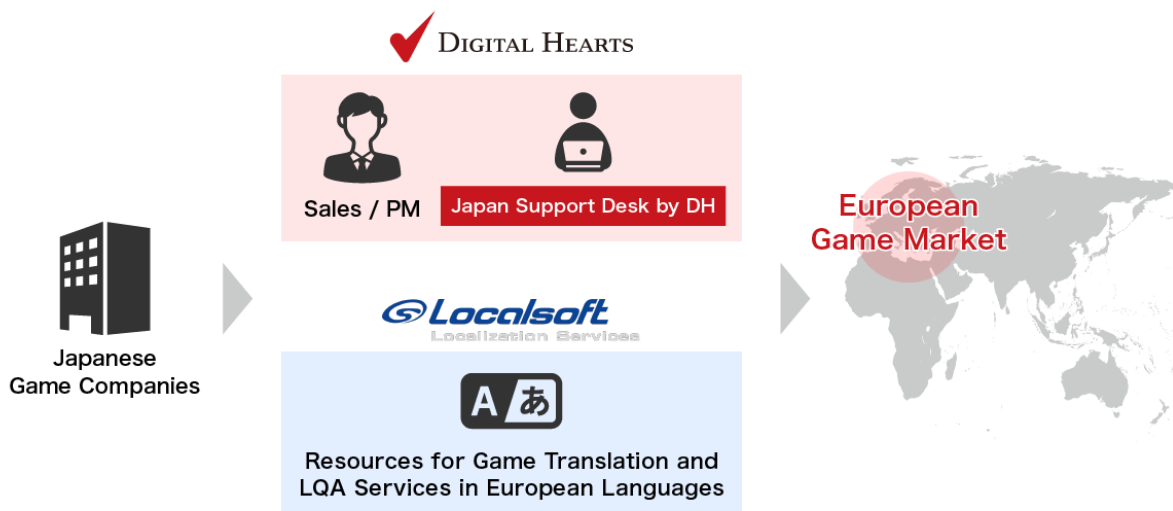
Digital Hearts

Sales / PM

Japan Support Desk by DH

Japanese Game Companies

Localsoft
Localization Services

A あ

Resources for Game Translation and LQA Services in European Languages

European Game Market